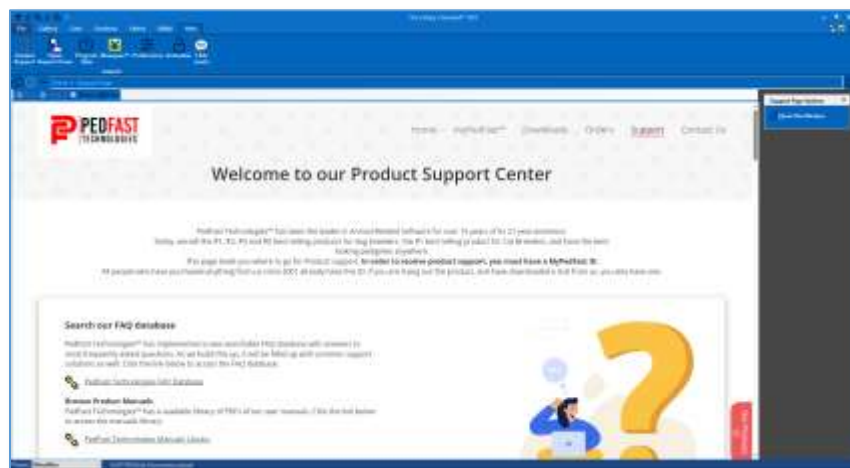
PEDFAST
TECHNOLOGIES

Home MyPedFast Downloads Orders Support Contact Us

Welcome to our Product Support Center

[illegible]

Search our FAQ database

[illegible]

PedFast Technologies FAQ Database

Browse Product Manuals

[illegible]

PedFast Technologies Manuals Library